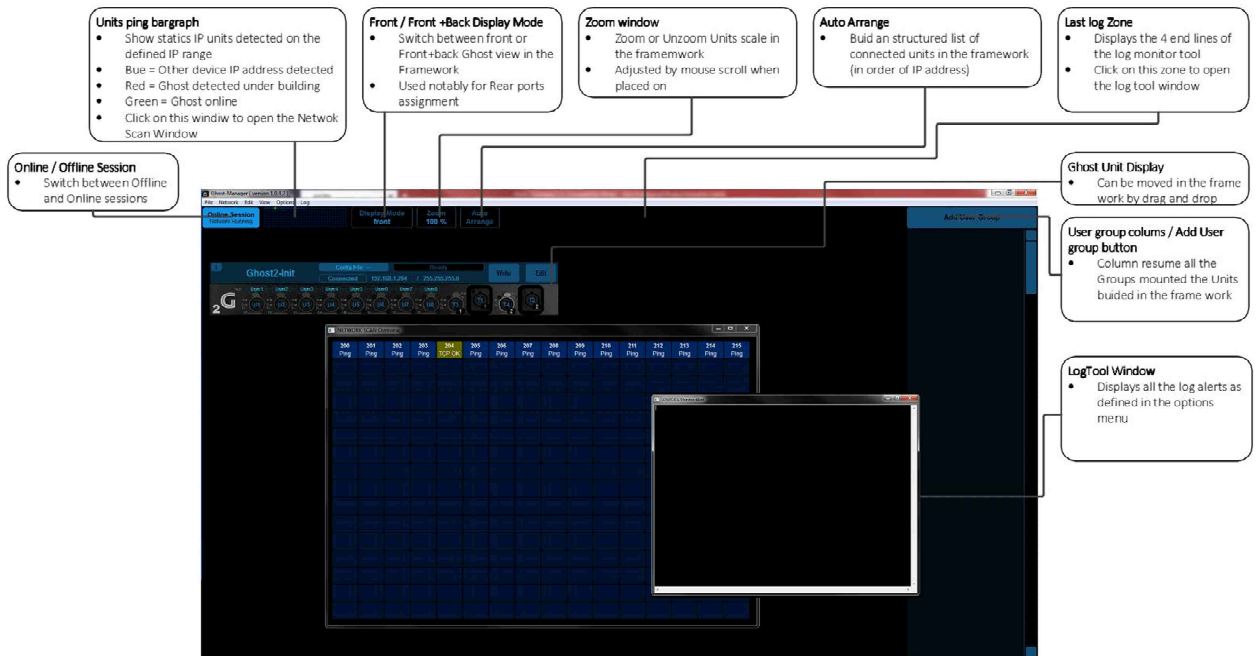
**Units ping bargraph**
- Show statics IP units detected on the defined IP range
- Bue = Other device IP address detected
- Red = Ghost detected under building
- Green = Ghost online
- Click on this windiw to open the Netwok Scan Window

**Front / Front +Back Display Mode**
- Switch between front or Front+back Ghost view in the Framework
- Used notably for Rear ports assignment

**Zoom window**
- Zoom or Unzoom Units scale in the framemwork
- Adjusted by mouse scroll when placed on

**Auto Arrange**
- Buid an structured list of connected units in the framework (in order of IP address)

**Last log Zone**
- Displays the 4 end lines of the log monitor tool
- Click on this zone to open the log tool window

**Online / Offline Session**
- Switch between Offline and Online sessions

**Ghost Unit Display**
- Can be moved in the frame work by drag and drop

**User group colums / Add User group button**
- Column resume all the Groups mounted the Units buided in the frame work

**LogTool Window**
- Displays all the log alerts as defined in the options menu

Ghost-Manager [ version 1.0.1.2 ]
File Network Edit View Options Log
Online Session
Network Running
Display Mode
front
Zoom
100 %
Auto
Arrange
Add User Group
Ghost2-Init
Config File
Ready
Connected
192.168.1.204
255.255.255.0
Info
Edit
User1 User2 User3 User4 User5 User6 User7 User8
U1 U2 U3 U4 U5 U6 U7 U8 T1 T2 T3
NETWORK Scan Window

| 200 | 201 | 202 | 203 | 204 | 205 | 206 | 207 | 208 | 209 | 210 | 211 | 212 | 213 | 214 | 215 |
|---|---|---|---|---|---|---|---|---|---|---|---|---|---|---|---|
| Ping | Ping | Ping | Ping | TCP OK | Ping | Ping | Ping | Ping | Ping | Ping | Ping | Ping | Ping | Ping | Ping |

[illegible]